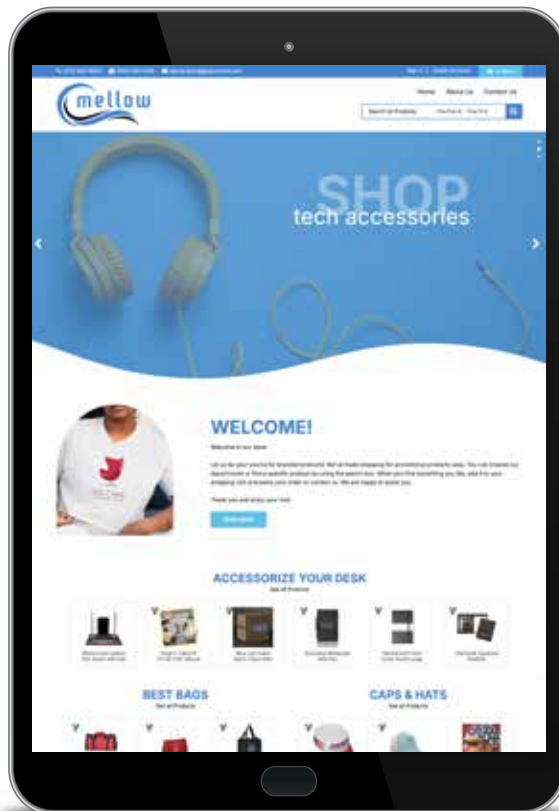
mellow

Home About Us Contact Us

Search

SHOP
tech accessories

WELCOME!

Welcome to our store

Thank you and enjoy your visit

ACCESSORIZE YOUR DESK

See all Products

BEST BAGS

See all Products

CAPS & HATS

See all Products